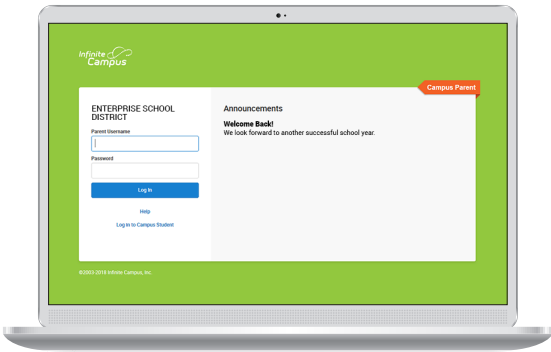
Infinite Campus

Campus Parent

ENTERPRISE SCHOOL DISTRICT

Parent Username

Password

Log In

Help

Log in to Campus Student

Announcements

Welcome Back!
We look forward to another successful school year.

©2003-2018 Infinite Campus, Inc.